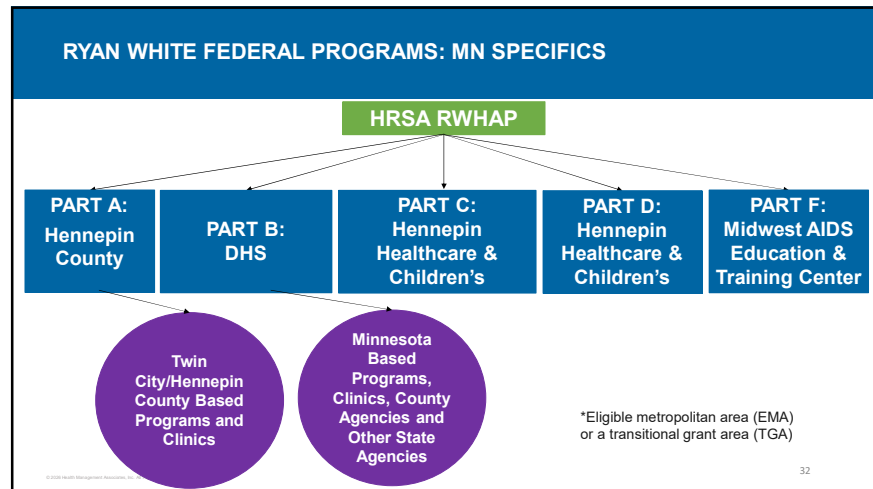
RYAN WHITE FEDERAL PROGRAMS: MN SPECIFICS

HRSA RWHAP

PART A: Hennepin County

PART B: DHS

PART C: Hennepin Healthcare & Children's

PART D: Hennepin Healthcare & Children's

PART F: Midwest AIDS Education & Training Center

Twin City/Hennepin County Based Programs and Clinics

Minnesota Based Programs, Clinics, County Agencies and Other State Agencies

*Eligible metropolitan area (EMA) or a transitional grant area (TGA)

© 2020 Health Management Associates, Inc. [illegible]

32